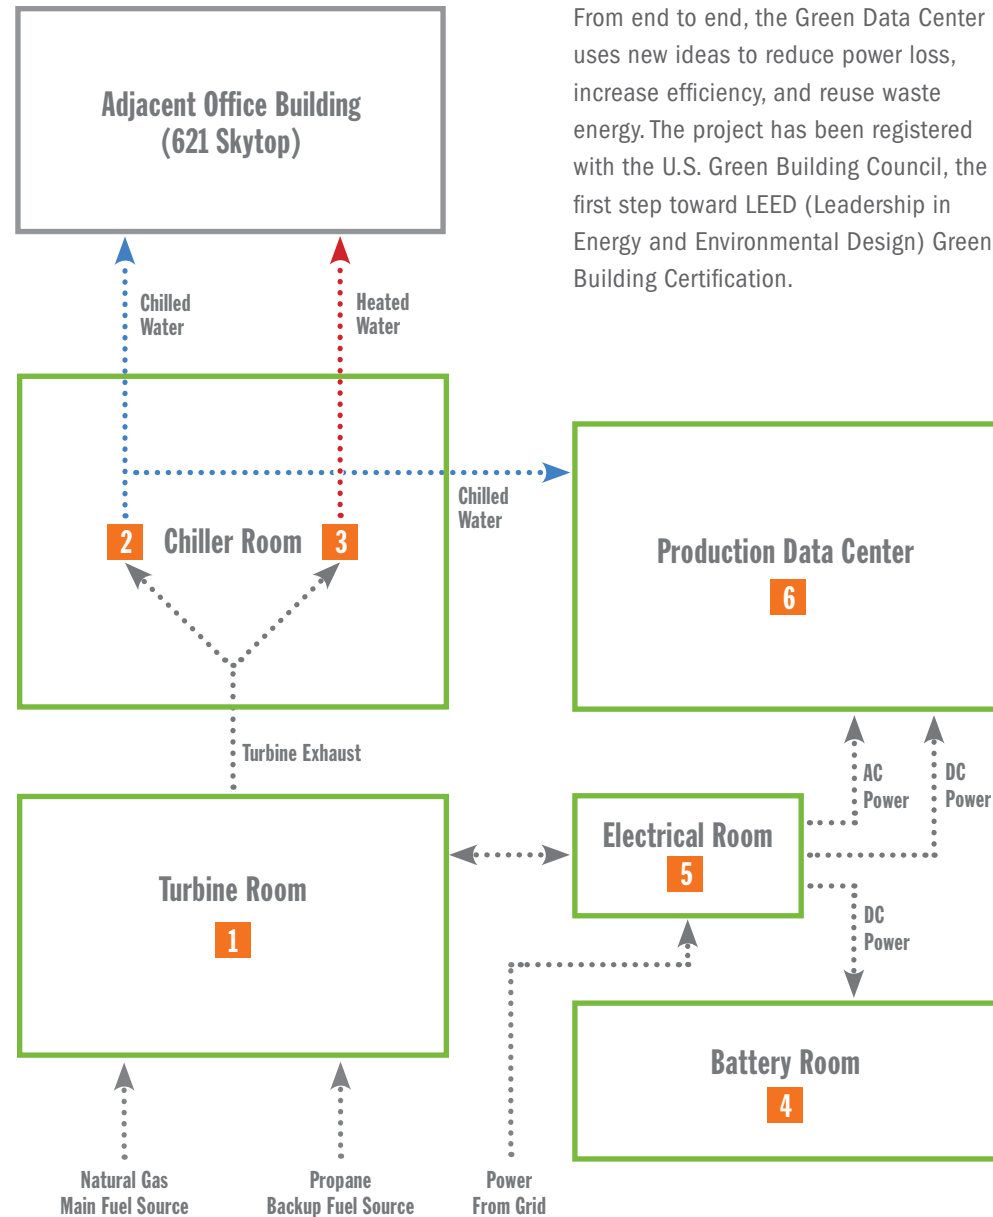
Adjacent Office Building
(621 Skytop)

From end to end, the Green Data Center uses new ideas to reduce power loss, increase efficiency, and reuse waste energy. The project has been registered with the U.S. Green Building Council, the first step toward LEED (Leadership in Energy and Environmental Design) Green Building Certification.

Chilled Water

Heated Water

Chilled Water

2 Chiller Room 3

Production Data Center
6

Turbine Exhaust

AC Power

DC Power

Electrical Room
5

Turbine Room
1

DC Power

Battery Room
4

Natural Gas
Main Fuel Source

Propane
Backup Fuel Source

Power
From Grid